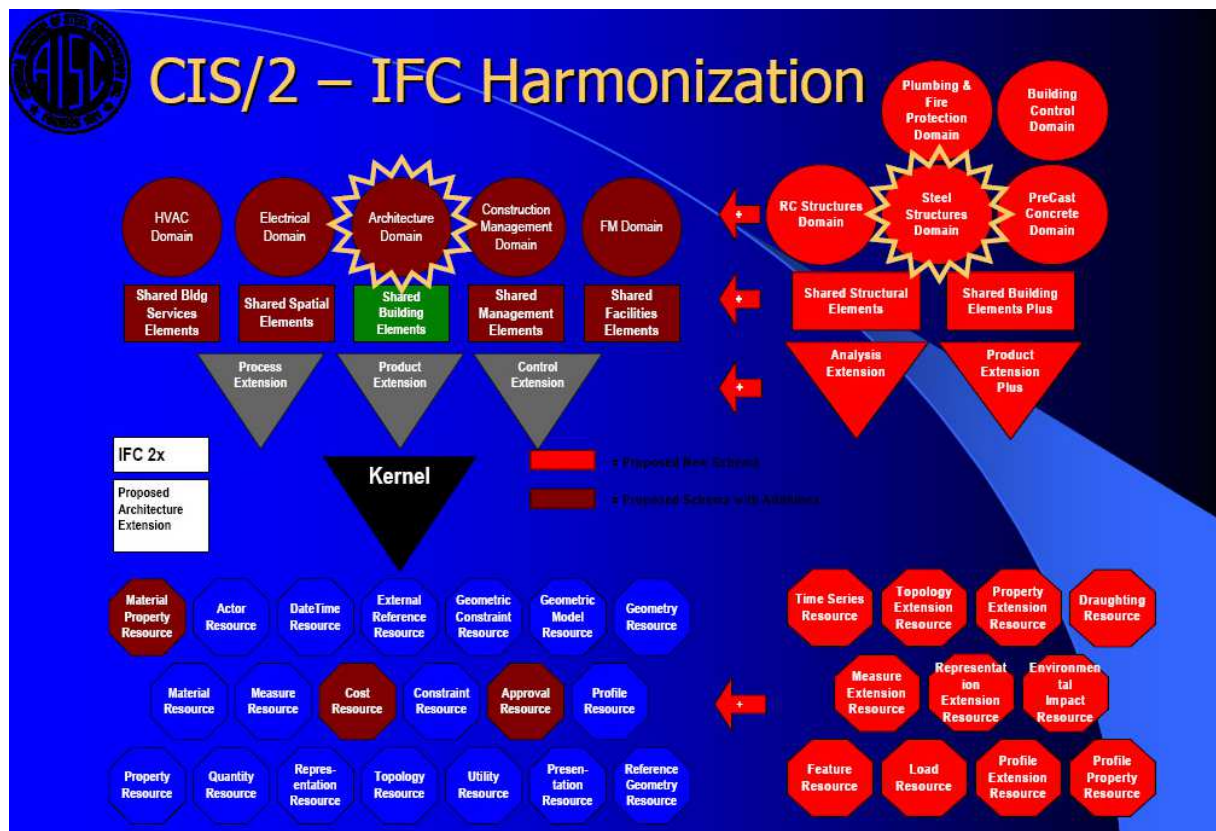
AISC

CIS/2 – IFC Harmonization

Plumbing & Fire Protection Domain

Building Control Domain

RC Structures Domain

Steel Structures Domain

PreCast Concrete Domain

HVAC Domain

Electrical Domain

Architecture Domain

Construction Management Domain

FM Domain

Shared Bldg Services Elements

Shared Spatial Elements

Shared Building Elements

Shared Management Elements

Shared Facilities Elements

Shared Structural Elements

Shared Building Elements Plus

Process Extension

Product Extension

Control Extension

Analysis Extension

Product Extension Plus

+

+

+

+

IFC 2x

Proposed Architecture Extension

Kernel

= Proposed New Schema

= Proposed Schema with Additions

Material Property Resource

Actor Resource

DateTime Resource

External Reference Resource

Geometric Constraint Resource

Geometric Model Resource

Geometry Resource

Material Resource

Measure Resource

Cost Resource

Constraint Resource

Approval Resource

Profile Resource

Property Resource

Quantity Resource

Representation Resource

Topology Resource

Utility Resource

Presentation Resource

Reference Geometry Resource

Time Series Resource

Topology Extension Resource

Property Extension Resource

Draughting Resource

Measure Extension Resource

Representation Extension Resource

Environmental Impact Resource

Feature Resource

Load Resource

Profile Extension Resource

Profile Property Resource